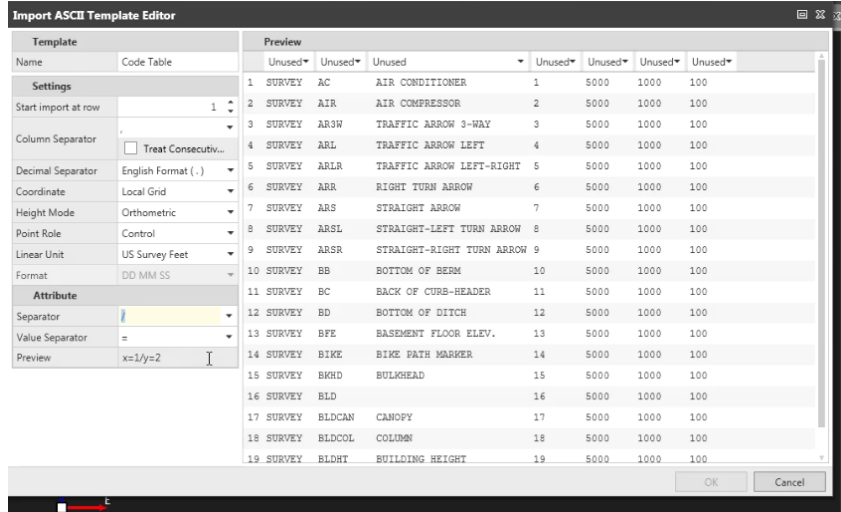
Import ASCII Template Editor

| Template | |
|---|---|
| Name | Code Table |

| Settings | |
|---|---|
| Start import at row | 1 |
| Column Separator | , Treat Consecutiv... |
| Decimal Separator | English Format ( . ) |
| Coordinate | Local Grid |
| Height Mode | Orthometric |
| Point Role | Control |
| Linear Unit | US Survey Feet |
| Format | DD MM SS |

| Attribute | |
|---|---|
| Separator | / |
| Value Separator | = |
| Preview | x=1/y=2 |

Preview

| | Unused | Unused | Unused | Unused | Unused | Unused | Unused |
|---|---|---|---|---|---|---|---|
| 1 | SURVEY | AC | AIR CONDITIONER | 1 | 5000 | 1000 | 100 |
| 2 | SURVEY | AIR | AIR COMPRESSOR | 2 | 5000 | 1000 | 100 |
| 3 | SURVEY | AR3W | TRAFFIC ARROW 3-WAY | 3 | 5000 | 1000 | 100 |
| 4 | SURVEY | ARL | TRAFFIC ARROW LEFT | 4 | 5000 | 1000 | 100 |
| 5 | SURVEY | ARLR | TRAFFIC ARROW LEFT-RIGHT | 5 | 5000 | 1000 | 100 |
| 6 | SURVEY | ARR | RIGHT TURN ARROW | 6 | 5000 | 1000 | 100 |
| 7 | SURVEY | ARS | STRAIGHT ARROW | 7 | 5000 | 1000 | 100 |
| 8 | SURVEY | ARSL | STRAIGHT-LEFT TURN ARROW | 8 | 5000 | 1000 | 100 |
| 9 | SURVEY | ARSR | STRAIGHT-RIGHT TURN ARROW | 9 | 5000 | 1000 | 100 |
| 10 | SURVEY | BB | BOTTOM OF BERM | 10 | 5000 | 1000 | 100 |
| 11 | SURVEY | BC | BACK OF CURB-HEADER | 11 | 5000 | 1000 | 100 |
| 12 | SURVEY | BD | BOTTOM OF DITCH | 12 | 5000 | 1000 | 100 |
| 13 | SURVEY | BFE | BASEMENT FLOOR ELEV. | 13 | 5000 | 1000 | 100 |
| 14 | SURVEY | BIKE | BIKE PATH MARKER | 14 | 5000 | 1000 | 100 |
| 15 | SURVEY | BKHD | BULKHEAD | 15 | 5000 | 1000 | 100 |
| 16 | SURVEY | BLD | | 16 | 5000 | 1000 | 100 |
| 17 | SURVEY | BLDCAN | CANOPY | 17 | 5000 | 1000 | 100 |
| 18 | SURVEY | BLDCOL | COLUMN | 18 | 5000 | 1000 | 100 |
| 19 | SURVEY | BLDHT | BUILDING HEIGHT | 19 | 5000 | 1000 | 100 |

OK Cancel

E